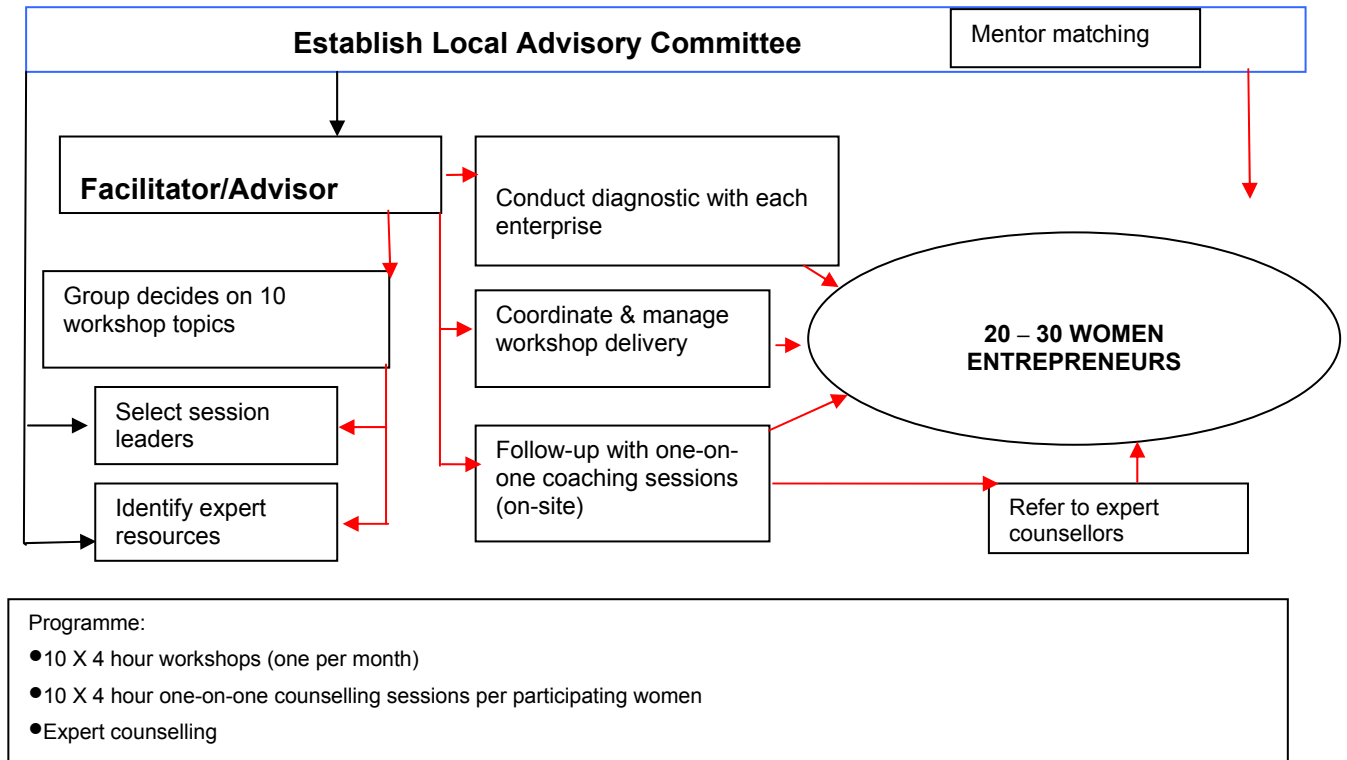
Establish Local Advisory Committee

Mentor matching

Facilitator/Advisor

Conduct diagnostic with each enterprise

Group decides on 10 workshop topics

Coordinate & manage workshop delivery

20 – 30 WOMEN ENTREPRENEURS

Select session leaders

Follow-up with one-on-one coaching sessions (on-site)

Identify expert resources

Refer to expert counsellors

Programme:

•10 X 4 hour workshops (one per month)

•10 X 4 hour one-on-one counselling sessions per participating women

•Expert counselling